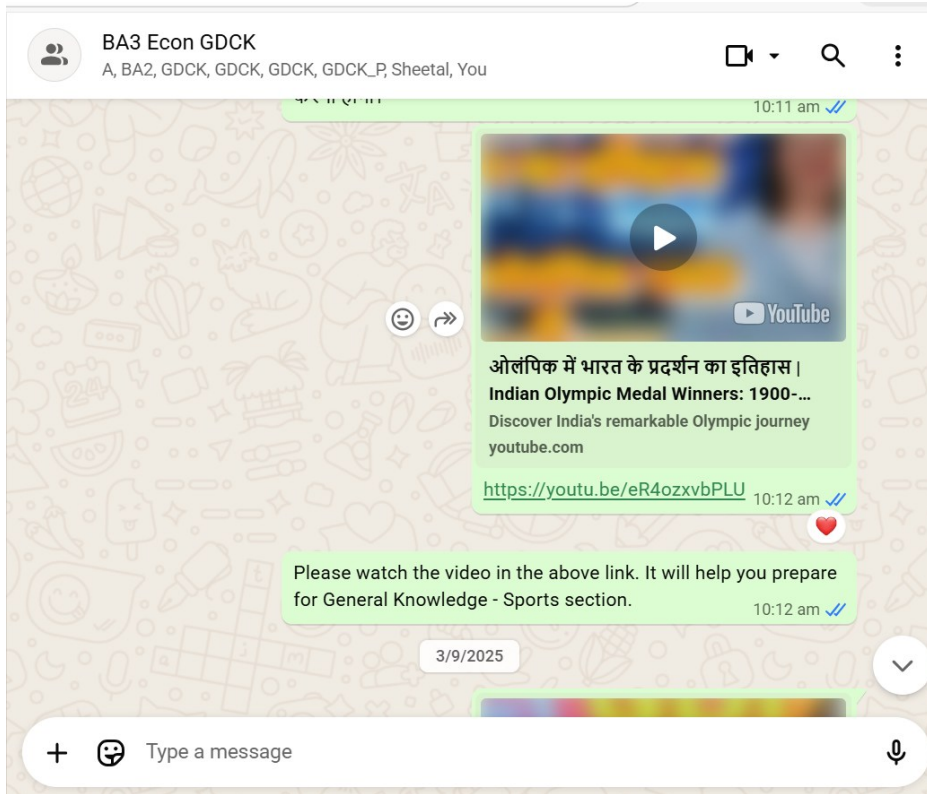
BA3 Econ GDCK
A, BA2, GDCK, GDCK, GDCK, GDCK_P, Sheetal, You

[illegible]
10:11 am

YouTube

ओलंपिक में भारत के प्रदर्शन का इतिहास |
Indian Olympic Medal Winners: 1900-...
Discover India's remarkable Olympic journey
youtube.com

https://youtu.be/eR4ozxvbPLU 10:12 am

Please watch the video in the above link. It will help you prepare for General Knowledge - Sports section.
10:12 am

3/9/2025

Type a message